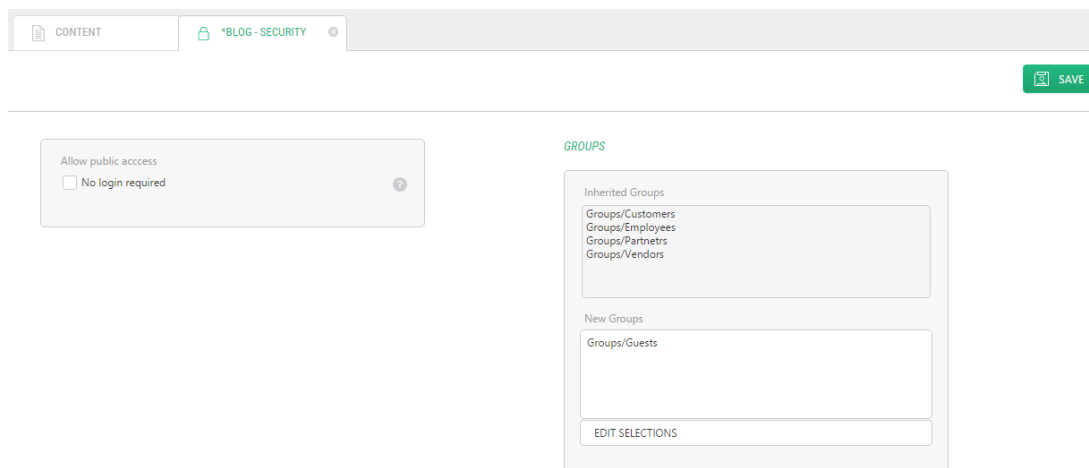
CONTENT

*BLOG - SECURITY

SAVE

Allow public acccess

No login required

GROUPS

Inherited Groups

Groups/Customers
Groups/Employees
Groups/Partnetrs
Groups/Vendors

New Groups

Groups/Guests

EDIT SELECTIONS